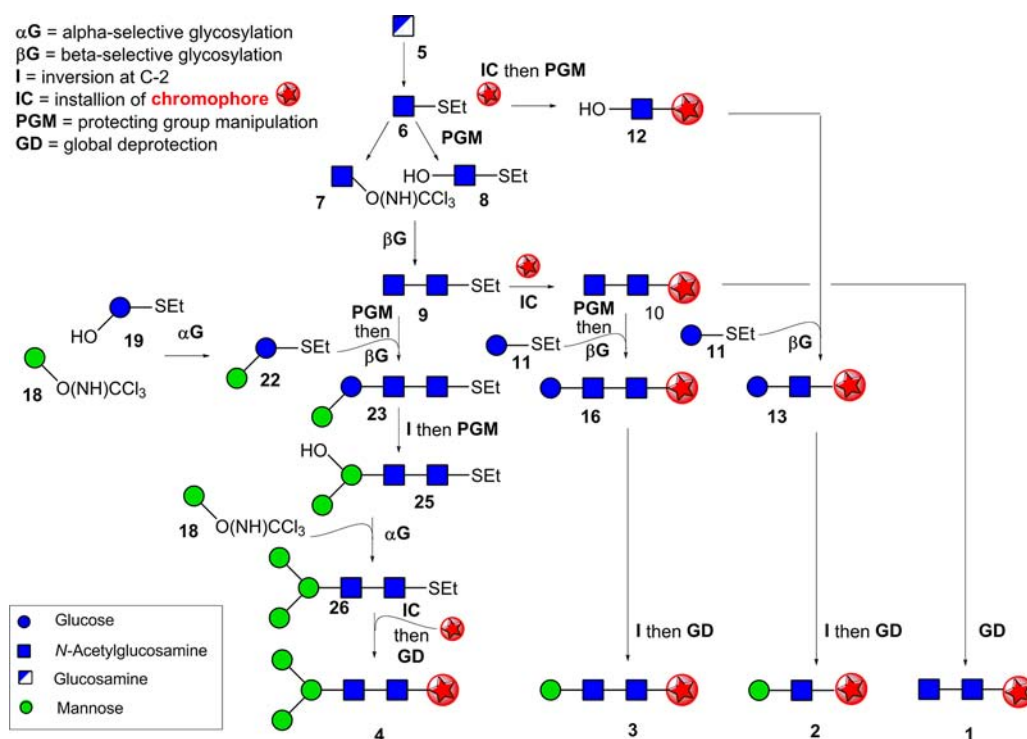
αG = alpha-selective glycosylation
βG = beta-selective glycosylation
I = inversion at C-2
IC = installion of chromophore
PGM = protecting group manipulation
GD = global deprotection

5
IC then PGM
SEt
6
PGM
HO
12
7
O(NH)CCl$_3$
HO
SEt
8
βG
SEt
9
IC
PGM
10
SEt
HO
19
αG
18
O(NH)CCl$_3$
SEt
22
PGM
then
βG
SEt
11
PGM
then
βG
SEt
11
βG
SEt
23
16
13
I then PGM
HO
SEt
25
18
O(NH)CCl$_3$
αG
SEt
26
IC
then
GD
I then GD
I then GD
GD
4
3
2
1

Glucose
N-Acetylglucosamine
Glucosamine
Mannose